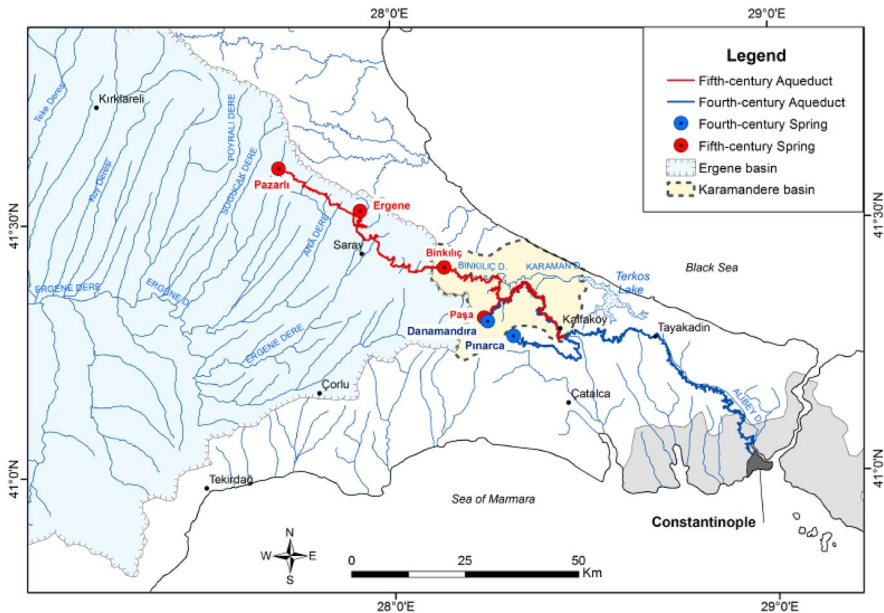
28°0'E
29°0'E

Legend
Fifth-century Aqueduct
Fourth-century Aqueduct
Fourth-century Spring
Fifth-century Spring
Ergene basin
Karamandere basin

Kırklareli
Teke Deresi
Kuru Deresi
POYRALI DERE
SOĞUCAK DERE
Pazarlı
Ergene
ANA DERE
Saray
Binkılıç
BINKILIÇ D.
KARAMAN D.
Terkos Lake
Black Sea
ERGENE DERE
ERGENE D.
ERGENE DERE
Paşa
Danamandıra
Pınarca
Kalfaköy
Tayakadin
ALIBEY D.
Çorlu
Çatalca
Tekirdağ
Sea of Marmara
Constantinople

41°30'N
41°30'N
41°0'N
41°0'N

N
W
E
S
0 25 50 Km
28°0'E
29°0'E